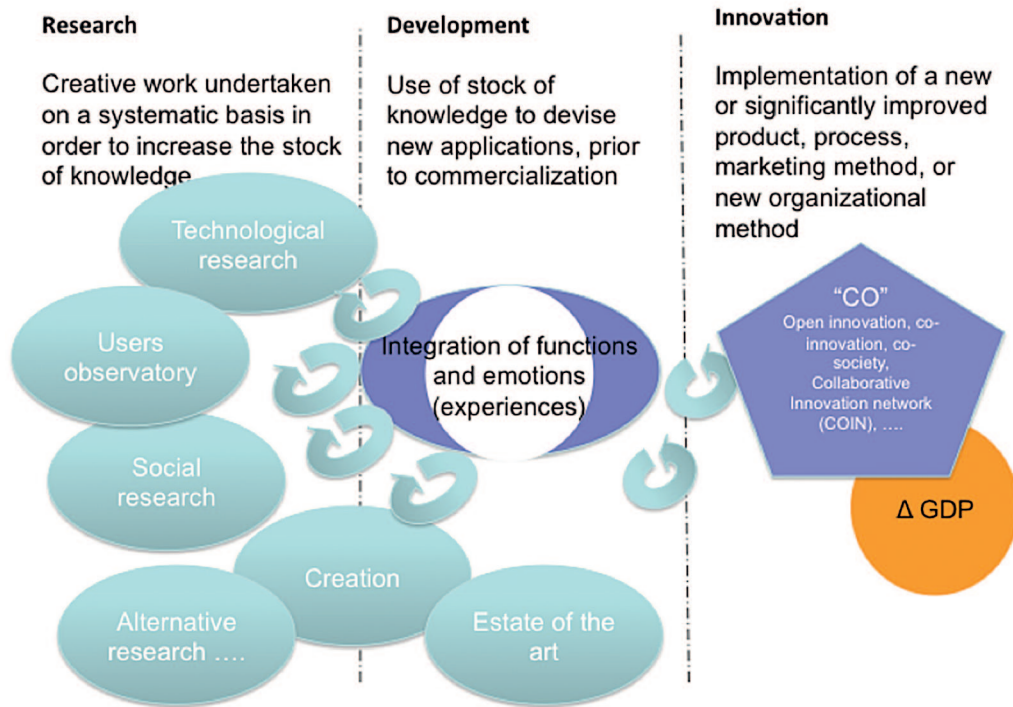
Research

Creative work undertaken on a systematic basis in order to increase the stock of knowledge

Development

Use of stock of knowledge to devise new applications, prior to commercialization

Innovation

Implementation of a new or significantly improved product, process, marketing method, or new organizational method

Technological research

Users observatory

Social research

Creation

Alternative research ….

Estate of the art

Integration of functions and emotions (experiences)

"CO"
Open innovation, co-innovation, co-society, Collaborative Innovation network (COIN), ….

Δ GDP